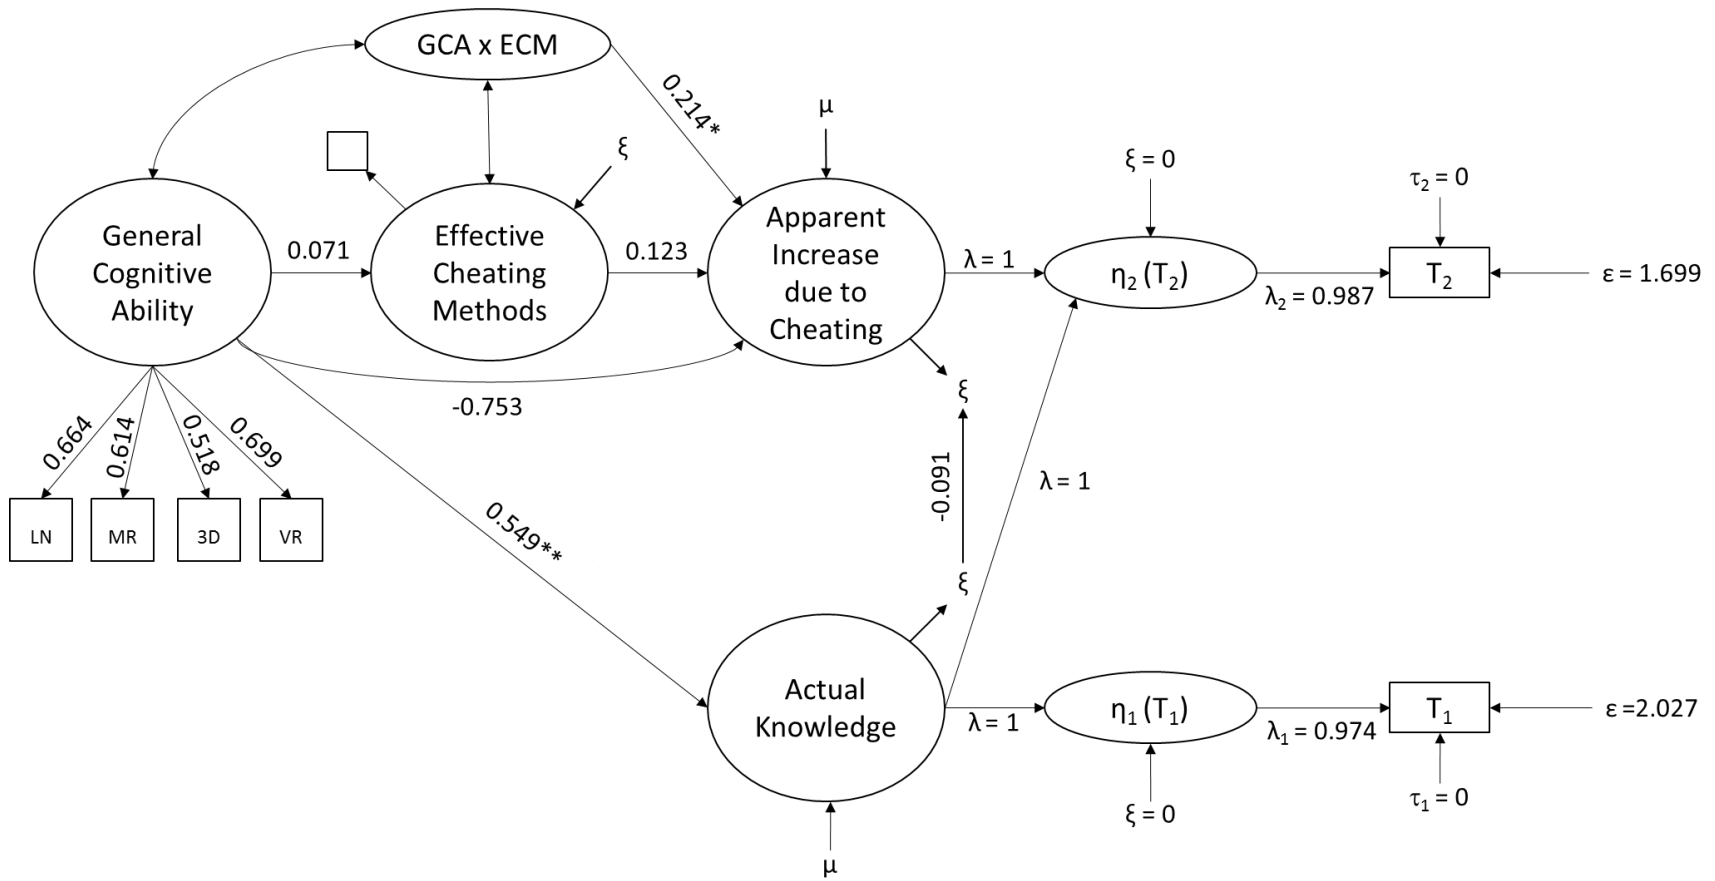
GCA x ECM

0.214*

μ

ξ

ξ = 0

$\tau_2 = 0$

General Cognitive Ability

0.071

Effective Cheating Methods

0.123

Apparent Increase due to Cheating

λ = 1

$\eta_2 (T_2)$

$T_2$

ε = 1.699

$\lambda_2 = 0.987$

ξ

-0.753

0.664

0.614

0.518

0.699

-0.091

λ = 1

LN

MR

3D

VR

0.549**

ξ

Actual Knowledge

λ = 1

$\eta_1 (T_1)$

$T_1$

ε =2.027

$\lambda_1 = 0.974$

ξ = 0

$\tau_1 = 0$

μ